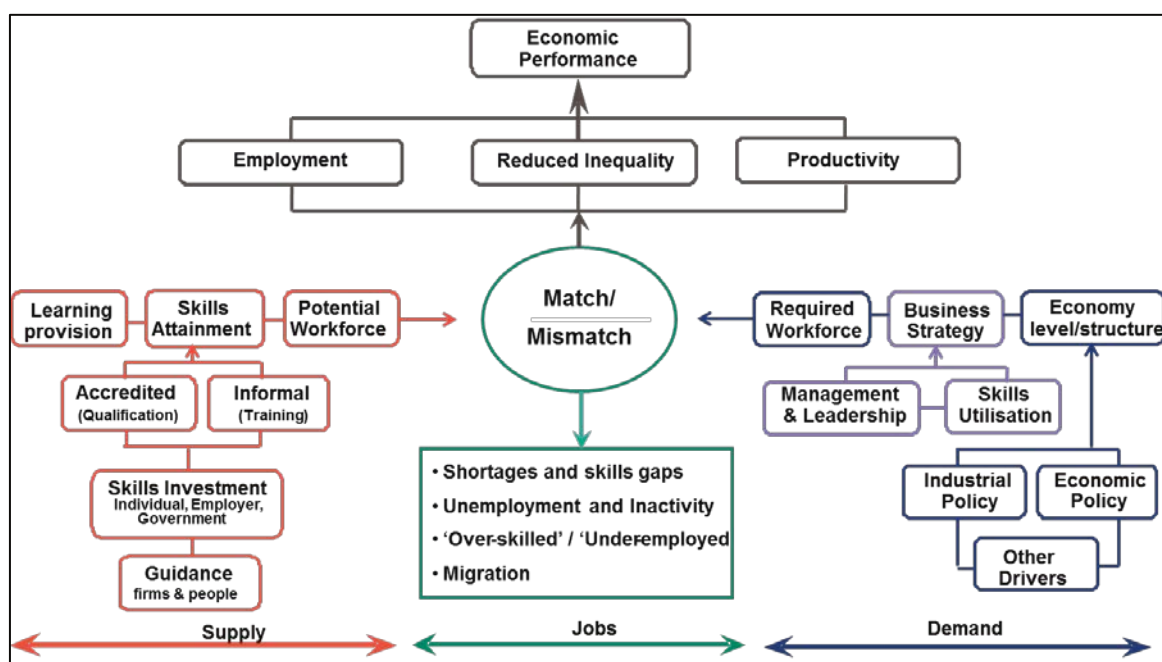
Economic Performance

Employment

Reduced Inequality

Productivity

Match/
Mismatch

Learning provision

Skills Attainment

Potential Workforce

Accredited (Qualification)

Informal (Training)

Skills Investment
Individual, Employer, Government

Guidance
firms & people

• Shortages and skills gaps
• Unemployment and Inactivity
• 'Over-skilled' / 'Underemployed
• Migration

Required Workforce

Business Strategy

Economy level/structure

Management & Leadership

Skills Utilisation

Industrial Policy

Economic Policy

Other Drivers

Supply

Jobs

Demand